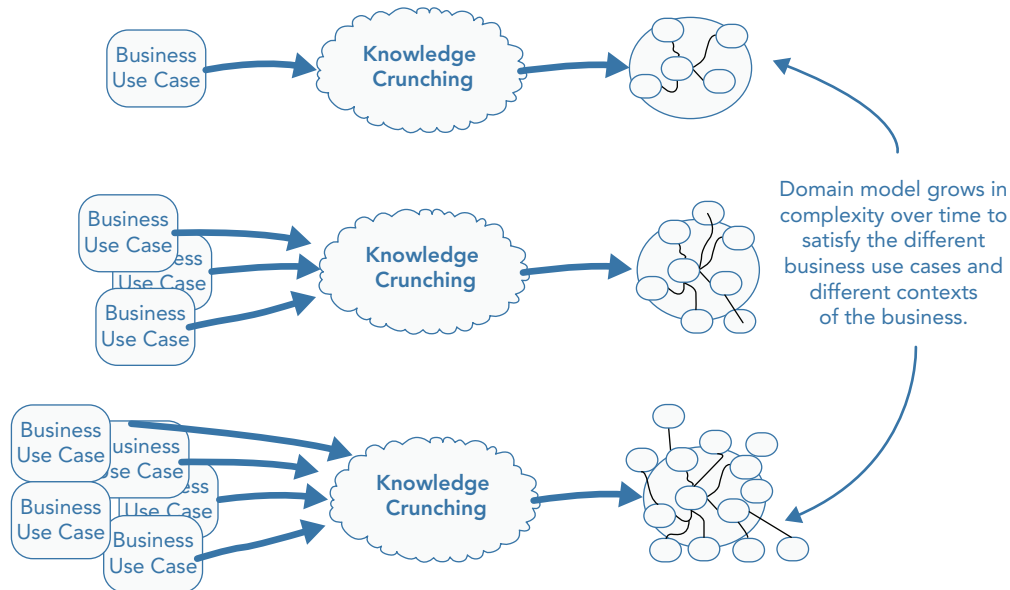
Business Use Case

Knowledge Crunching

Domain model grows in complexity over time to satisfy the different business use cases and different contexts of the business.

Business Use Case

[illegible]siness Use Case

Business Use Case

Knowledge Crunching

Business Use Case

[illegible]usiness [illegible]se Case

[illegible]ess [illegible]Use Case

Business Use Case

Business Use Case

Knowledge Crunching